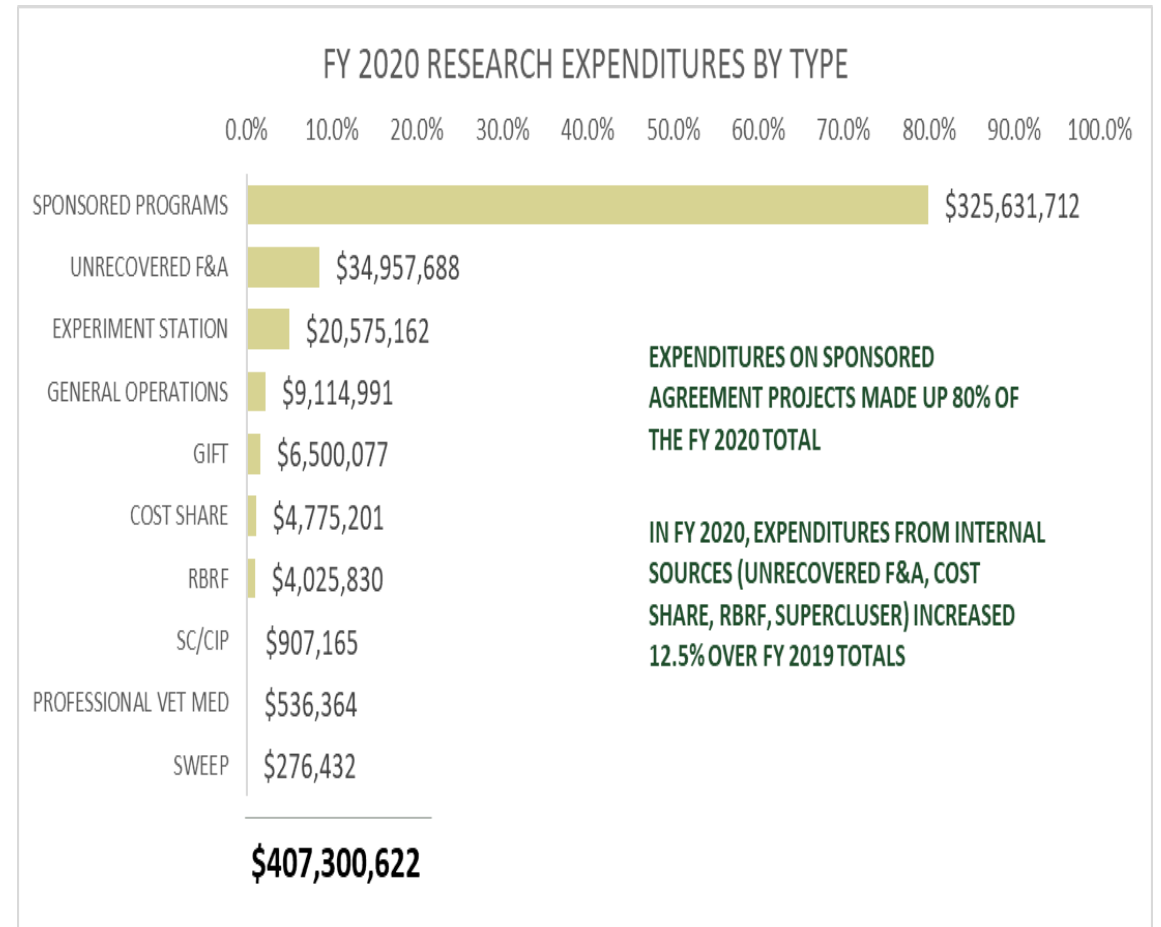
FY 2020 RESEARCH EXPENDITURES BY TYPE

0.0% 10.0% 20.0% 30.0% 40.0% 50.0% 60.0% 70.0% 80.0% 90.0% 100.0%

SPONSORED PROGRAMS $325,631,712
UNRECOVERED F&A $34,957,688
EXPERIMENT STATION $20,575,162
GENERAL OPERATIONS $9,114,991
GIFT $6,500,077
COST SHARE $4,775,201
RBRF $4,025,830
SC/CIP $907,165
PROFESSIONAL VET MED $536,364
SWEEP $276,432

$407,300,622

EXPENDITURES ON SPONSORED AGREEMENT PROJECTS MADE UP 80% OF THE FY 2020 TOTAL

IN FY 2020, EXPENDITURES FROM INTERNAL SOURCES (UNRECOVERED F&A, COST SHARE, RBRF, SUPERCLUSER) INCREASED 12.5% OVER FY 2019 TOTALS